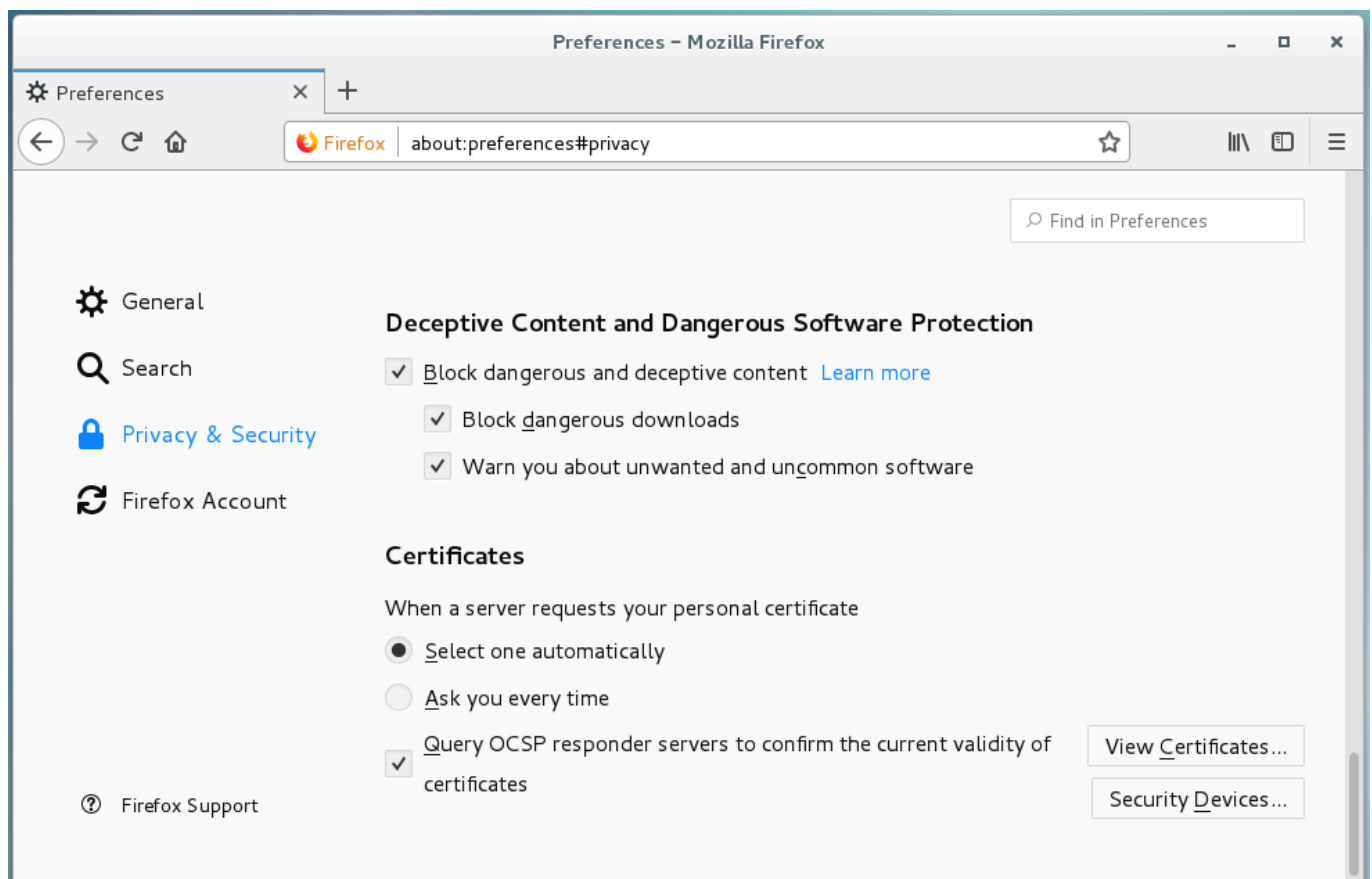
Preferences – Mozilla Firefox

Preferences

Firefox about:preferences#privacy

Find in Preferences

General

Search

Privacy & Security

Firefox Account

Deceptive Content and Dangerous Software Protection

Block dangerous and deceptive content Learn more

Block dangerous downloads

Warn you about unwanted and uncommon software

Certificates

When a server requests your personal certificate

Select one automatically

Ask you every time

Query OCSP responder servers to confirm the current validity of certificates

View Certificates...

Security Devices...

Firefox Support